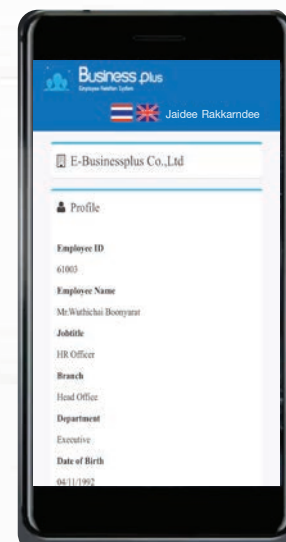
Business plus
Employee Relation System

Jaidee Rakkarndee

E-Businessplus Co.,Ltd

Profile

Employee ID
61003
Employee Name
Mr.Wuthichai Boonyarat
Jobtitle
HR Officer
Branch
Head Office
Department
Executive
Date of Birth
04/11/1992